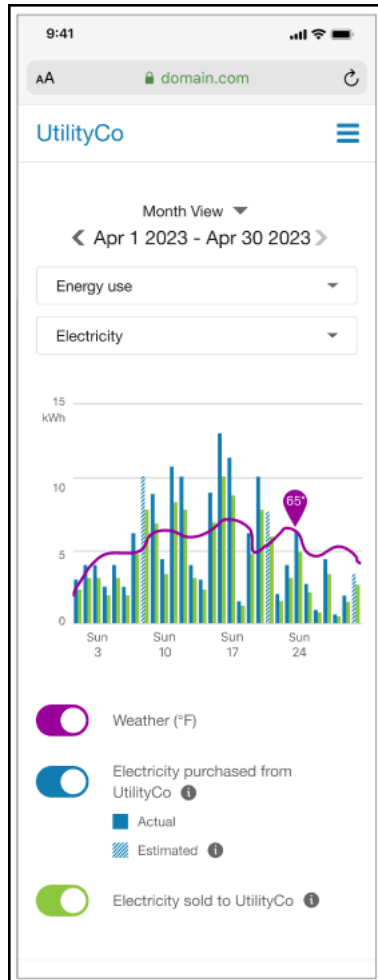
9:41

AA domain.com

UtilityCo

Month View

Apr 1 2023 - Apr 30 2023

Energy use

Electricity

15
kWh
10
5
0

65°

Sun 3
Sun 10
Sun 17
Sun 24

Weather (°F)

Electricity purchased from UtilityCo

Actual

Estimated

Electricity sold to UtilityCo